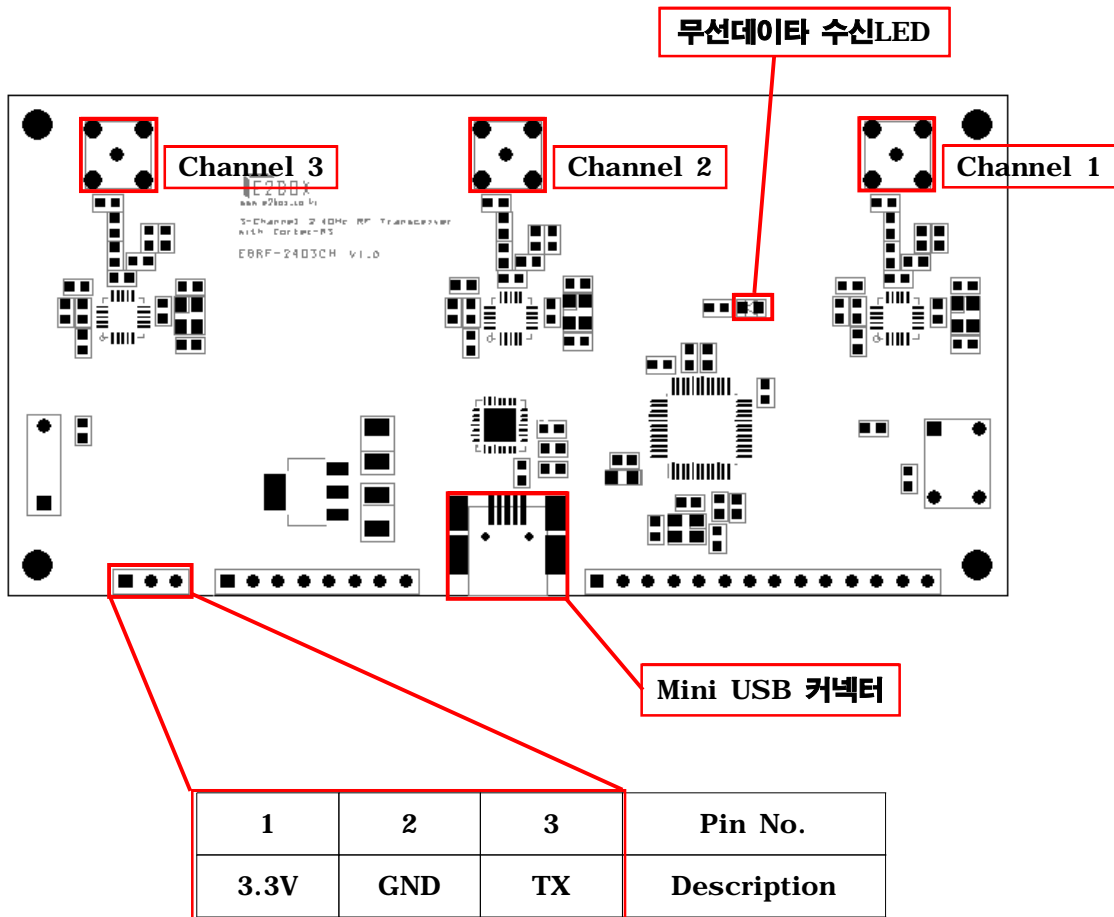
무선데이타 수신LED

Channel 3

Channel 2

Channel 1

E2BOX
www.e2box.co.kr
3-Channel 2.4GHz RF Transceiver with Cortex-M3
EBRF-2403CH V1.0

Mini USB 커넥터

| 1 | 2 | 3 | Pin No. |
|---|---|---|---|
| 3.3V | GND | TX | Description |